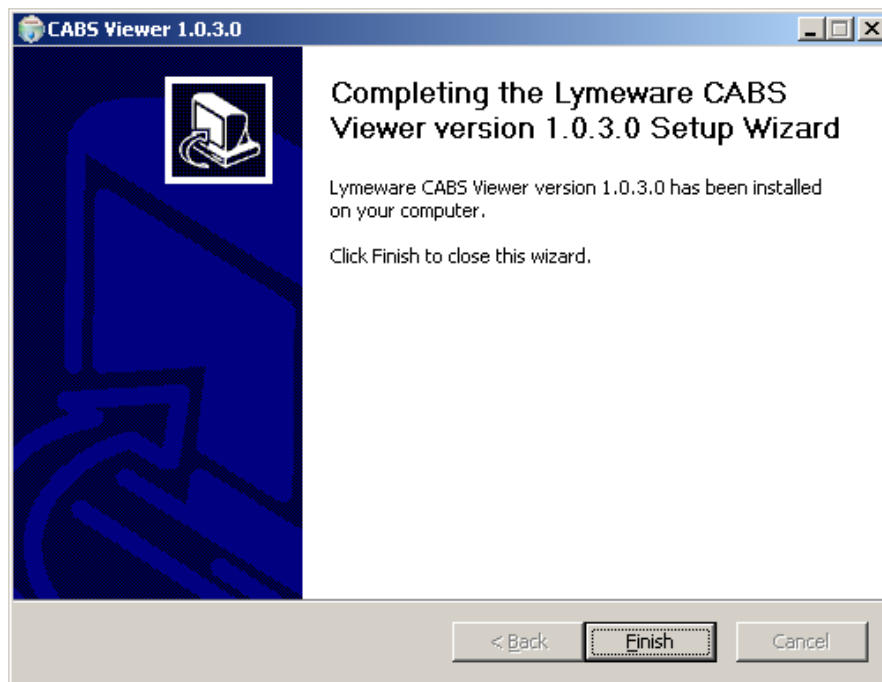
CABS Viewer 1.0.3.0

Completing the Lymeware CABS Viewer version 1.0.3.0 Setup Wizard

Lymeware CABS Viewer version 1.0.3.0 has been installed on your computer.

Click Finish to close this wizard.

< Back

Finish

Cancel